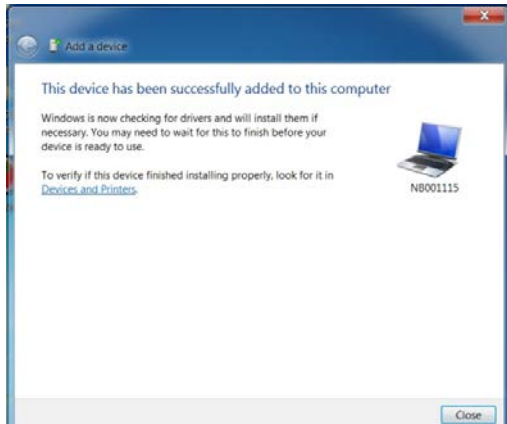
Add a device

This device has been successfully added to this computer

Windows is now checking for drivers and will install them if necessary. You may need to wait for this to finish before your device is ready to use.

To verify if this device finished installing properly, look for it in Devices and Printers.

NB001115

Close